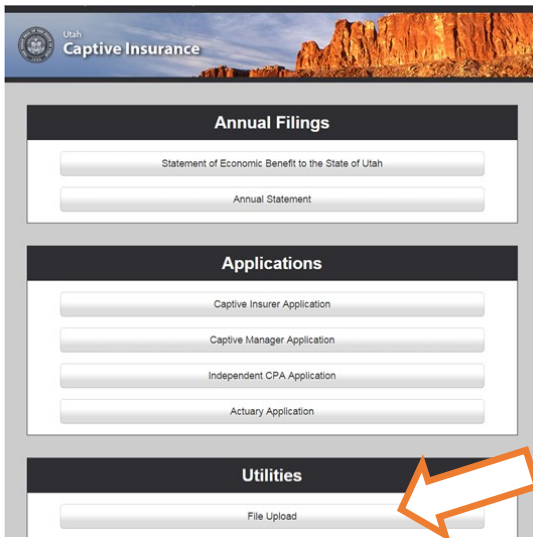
Utah
Captive Insurance

Annual Filings

Statement of Economic Benefit to the State of Utah

Annual Statement

Applications

Captive Insurer Application

Captive Manager Application

Independent CPA Application

Actuary Application

Utilities

File Upload